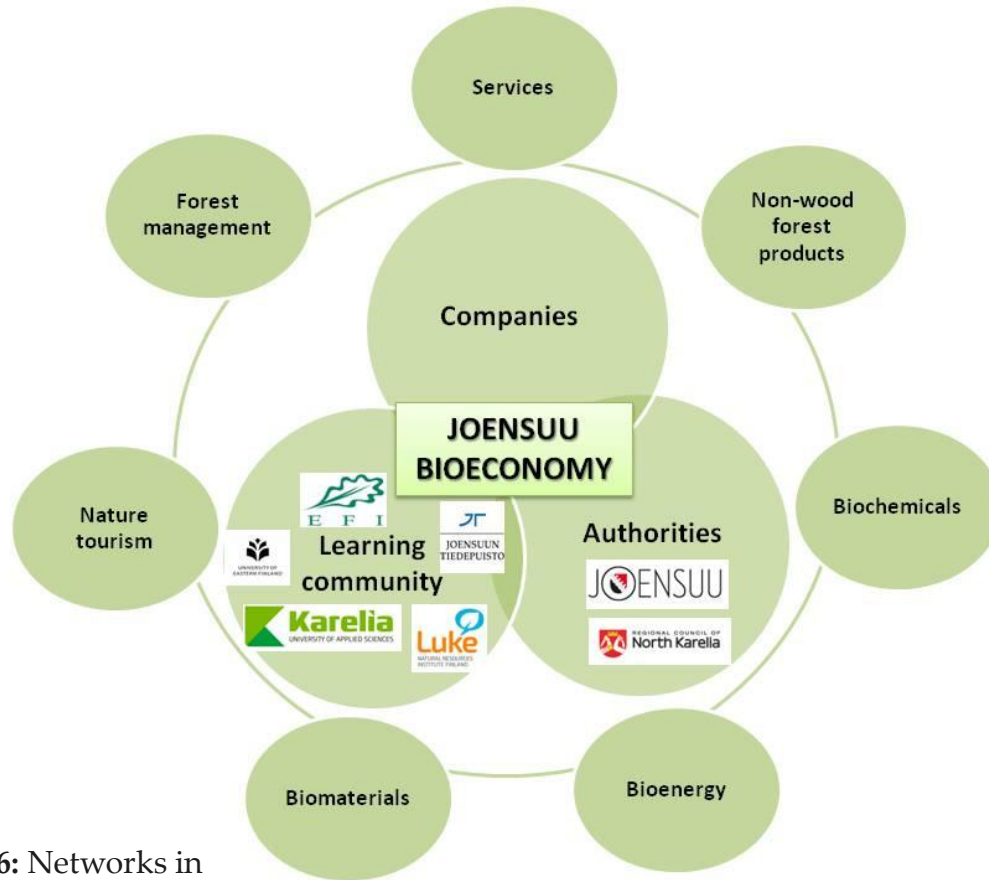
Services

Forest management

Non-wood forest products

Companies

JOENSUU BIOECONOMY

Nature tourism

E F I

Learning community

JOENSUUN TIEDEPUISTO

UNIVERSITY OF EASTERN FINLAND

Authorities

JOENSUU

Biochemicals

Karelia UNIVERSITY OF APPLIED SCIENCES

Luke NATURAL RESOURCES INSTITUTE FINLAND

REGIONAL COUNCIL OF North Karelia

Biomaterials

Bioenergy

6: Networks in